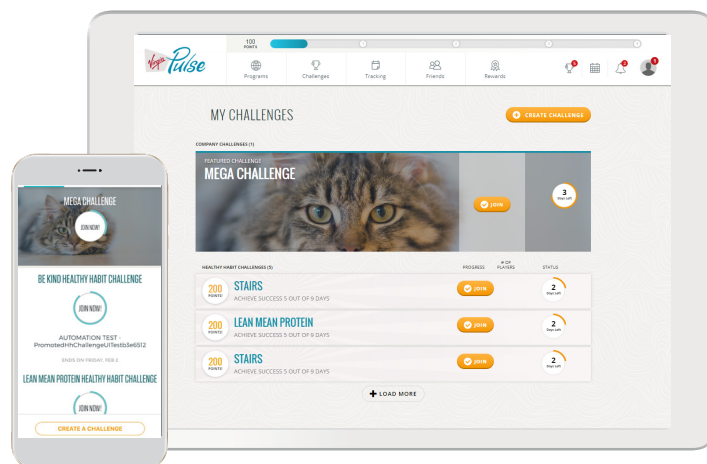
Virgin Pulse

100 POINTS

1 2 3 4

Programs Challenges Tracking Friends Rewards

5 2 5

MY CHALLENGES

CREATE CHALLENGE

COMPANY CHALLENGES (1)

FEATURED CHALLENGE
MEGA CHALLENGE

JOIN

3
Days Left

HEALTHY HABIT CHALLENGES (5)

PROGRESS

# OF PLAYERS

STATUS

200 POINTS
STAIRS
ACHIEVE SUCCESS 5 OUT OF 9 DAYS
JOIN
2
Days Left

200 POINTS
LEAN MEAN PROTEIN
ACHIEVE SUCCESS 5 OUT OF 9 DAYS
JOIN
2
Days Left

200 POINTS
STAIRS
ACHIEVE SUCCESS 5 OUT OF 9 DAYS
JOIN
2
Days Left

LOAD MORE

MEGA CHALLENGE

JOIN NOW!

BE KIND HEALTHY HABIT CHALLENGE

JOIN NOW!

AUTOMATION TEST - PromotedHhChallengeUITestb3e6512

ENDS ON FRIDAY, FEB 2

LEAN MEAN PROTEIN HEALTHY HABIT CHALLENGE

JOIN NOW!

CREATE A CHALLENGE